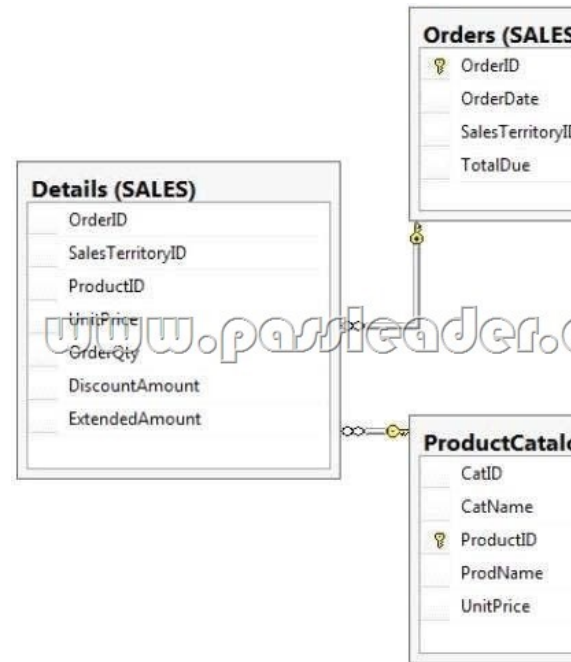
Orders (SALES
OrderID
OrderDate
SalesTerritoryII
TotalDue

Details (SALES)
OrderID
SalesTerritoryID
ProductID
UnitPrice
OrderQty
DiscountAmount
ExtendedAmount

www.passleader.c

ProductCatalo
CatID
CatName
ProductID
ProdName
UnitPrice